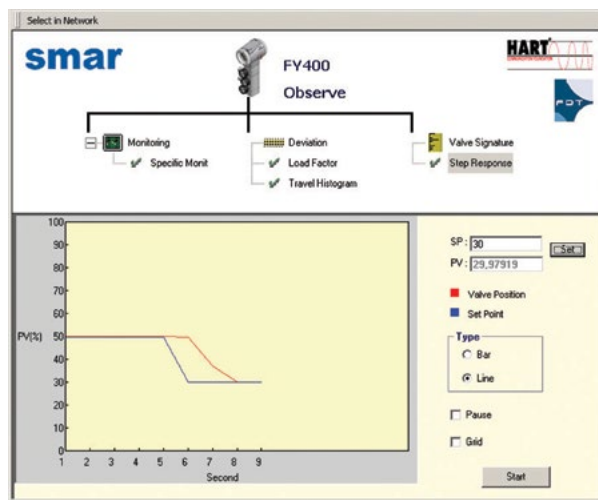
Select in Network

smar

FY400

Observe

HART

FDT

Monitoring

Specific Monit

Deviation

Load Factor

Travel Histogram

Valve Signature

Step Response

100
90
80
70
60
PV(%) 50
40
30
20
10
0

1 2 3 4 5 6 7 8 9

Second

SP : 30

Set

PV : 29,97919

Valve Position

Set Point

Type

Bar

Line

Pause

Grid

Start